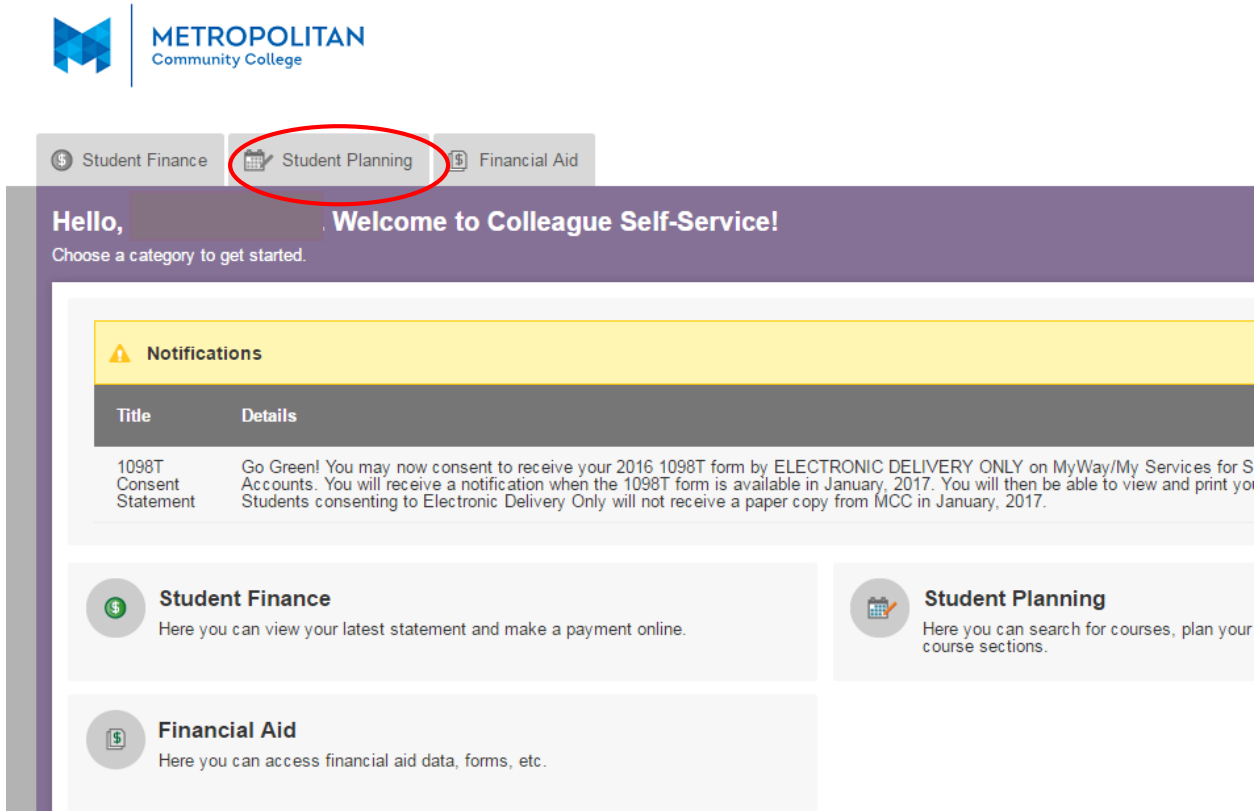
METROPOLITAN
Community College

Student Finance | Student Planning | Financial Aid

Hello, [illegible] Welcome to Colleague Self-Service!
Choose a category to get started.

Notifications

| Title | Details |
|---|---|
| 1098T Consent Statement | Go Green! You may now consent to receive your 2016 1098T form by ELECTRONIC DELIVERY ONLY on MyWay/My Services for S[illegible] Accounts. You will receive a notification when the 1098T form is available in January, 2017. You will then be able to view and print you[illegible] Students consenting to Electronic Delivery Only will not receive a paper copy from MCC in January, 2017. |

Student Finance
Here you can view your latest statement and make a payment online.

Student Planning
Here you can search for courses, plan your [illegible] course sections.

Financial Aid
Here you can access financial aid data, forms, etc.